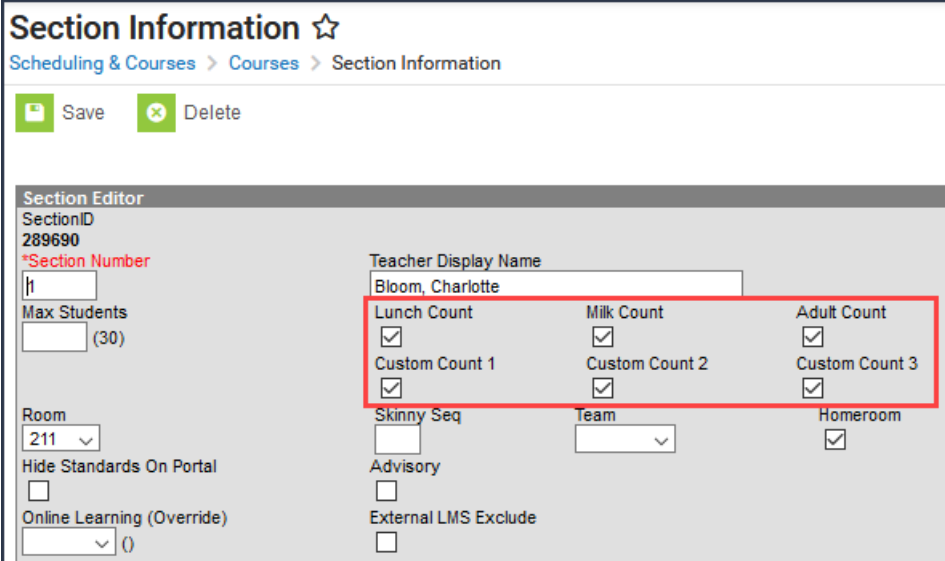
Section Information ☆
Scheduling & Courses > Courses > Section Information

Save Delete

Section Editor
SectionID
289690
*Section Number
1
Teacher Display Name
Bloom, Charlotte
Max Students
(30)
Lunch Count
Milk Count
Adult Count
Custom Count 1
Custom Count 2
Custom Count 3
Room
211
Skinny Seq
Team
Homeroom
Hide Standards On Portal
Advisory
Online Learning (Override)
()
External LMS Exclude